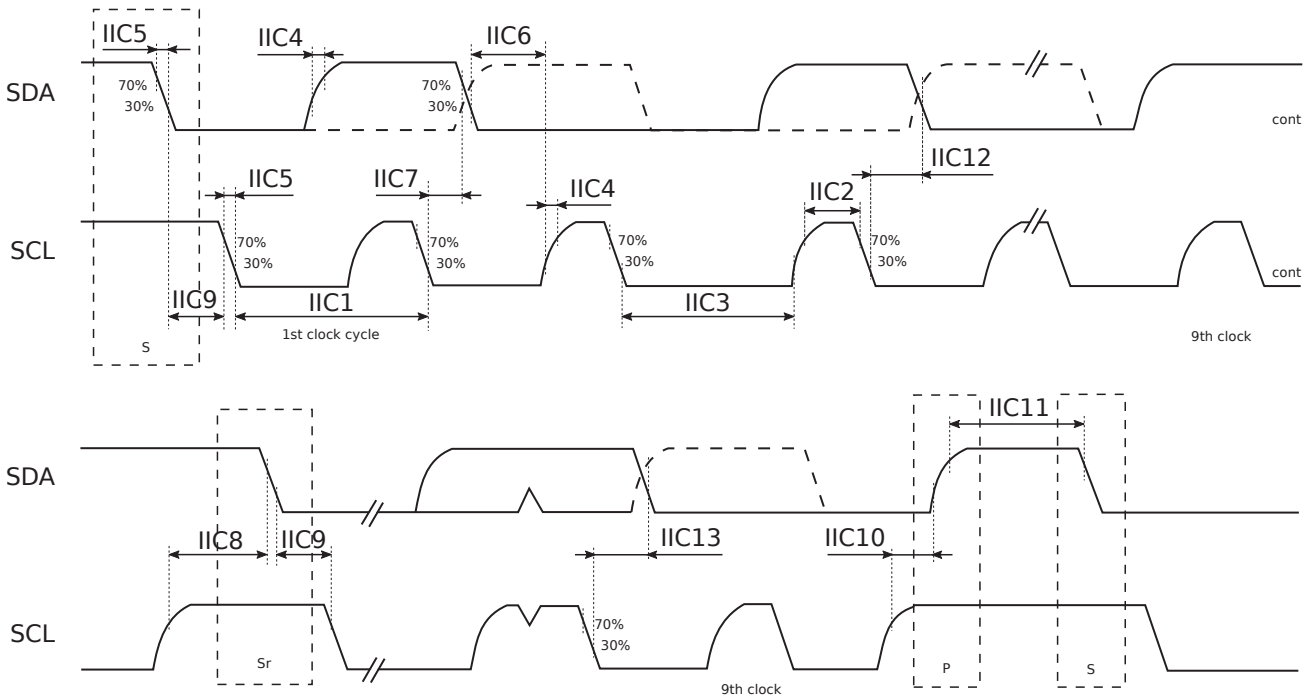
IIC5
IIC4
IIC6
SDA
70%
30%
70%
30%
cont
IIC12
IIC5
IIC7
IIC4
IIC2
SCL
70%
30%
70%
30%
70%
30%
70%
30%
cont
IIG9
IIC1
IIC3
S
1st clock cycle
9th clock

IIC11
SDA
IIC8
IIC9
IIC13
IIC10
SCL
70%
30%
Sr
P
S
9th clock